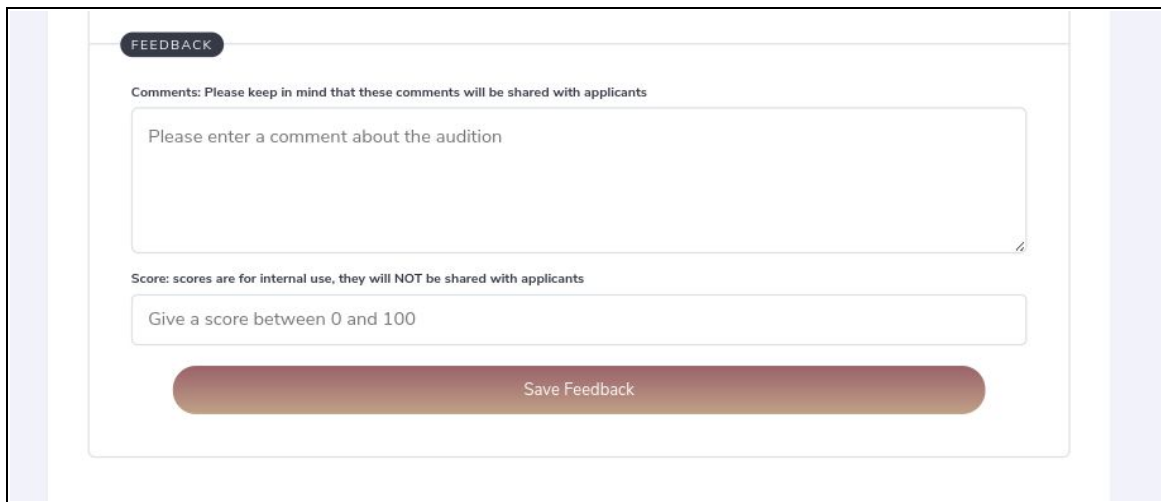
FEEDBACK

Comments: Please keep in mind that these comments will be shared with applicants

Please enter a comment about the audition

Score: scores are for internal use, they will NOT be shared with applicants

Give a score between 0 and 100

Save Feedback